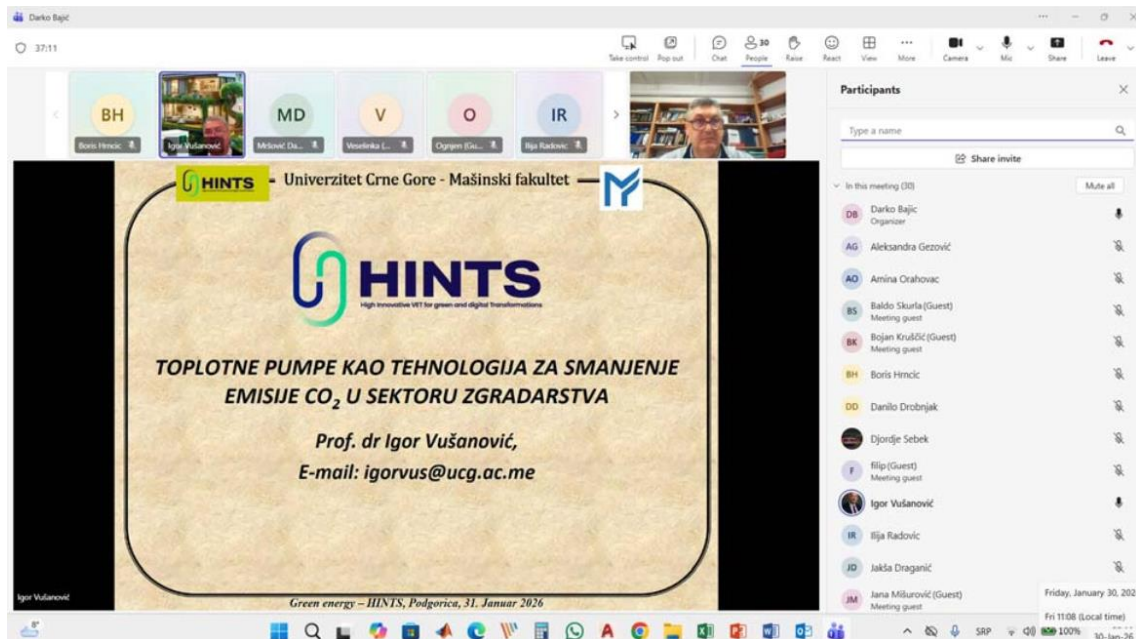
Darko Bajić

37:11

Take control Pop out Chat People 30 Raise React View More Camera Mic Share Leave

BH Boris Hrncic
Igor Vušanović
MD Mišović Da...
V Veselinka (...
O Ognjen (Gu...
IR Ilija Radovic

HINTS Univerzitet Crne Gore - Mašinski fakultet

HINTS
High Innovative VET for green and digital Transformations

TOPLOTNE PUMPE KAO TEHNOLOGIJA ZA SMANJENJE EMISIJE $CO_2$ U SEKTORU ZGRADARSTVA

Prof. dr Igor Vušanović,
E-mail: igorvus@ucg.ac.me

Green energy – HINTS, Podgorica, 31. Januar 2026

Igor Vušanović

Participants

Type a name

Share invite

In this meeting (30) Mute all

DB Darko Bajić Organizer
AG Aleksandra Gezović
AO Amina Orahovac
BS Baldo Skurla (Guest) Meeting guest
BK Bojan Kruščić (Guest) Meeting guest
BH Boris Hrncic
DD Danilo Drobnjak
Djordje Sebek
F filip (Guest) Meeting guest
Igor Vušanović
IR Ilija Radovic
JD Jakša Draganić
JM Jana Mišurović (Guest) Meeting guest

Friday, January 30, 202
Fri 11:08 (Local time)

8°
SRP 100% 30-Jan-26